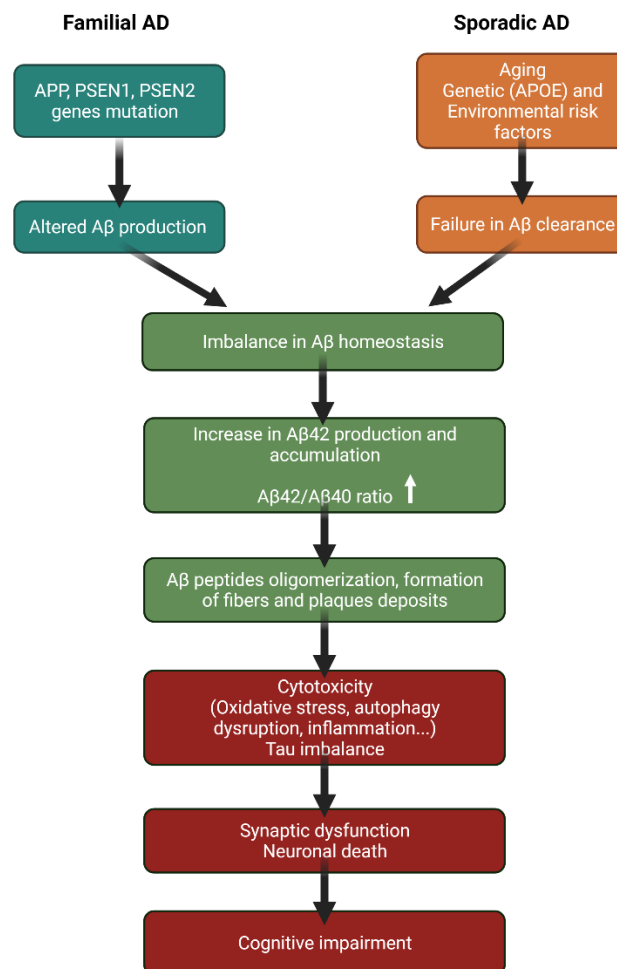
Familial AD

Sporadic AD

APP, PSEN1, PSEN2 genes mutation

Aging
Genetic (APOE) and Environmental risk factors

Altered Aβ production

Failure in Aβ clearance

Imbalance in Aβ homeostasis

Increase in Aβ42 production and accumulation

Aβ42/Aβ40 ratio ↑

Aβ peptides oligomerization, formation of fibers and plaques deposits

Cytotoxicity
(Oxidative stress, autophagy dysruption, inflammation...)
Tau imbalance

Synaptic dysfunction
Neuronal death

Cognitive impairment